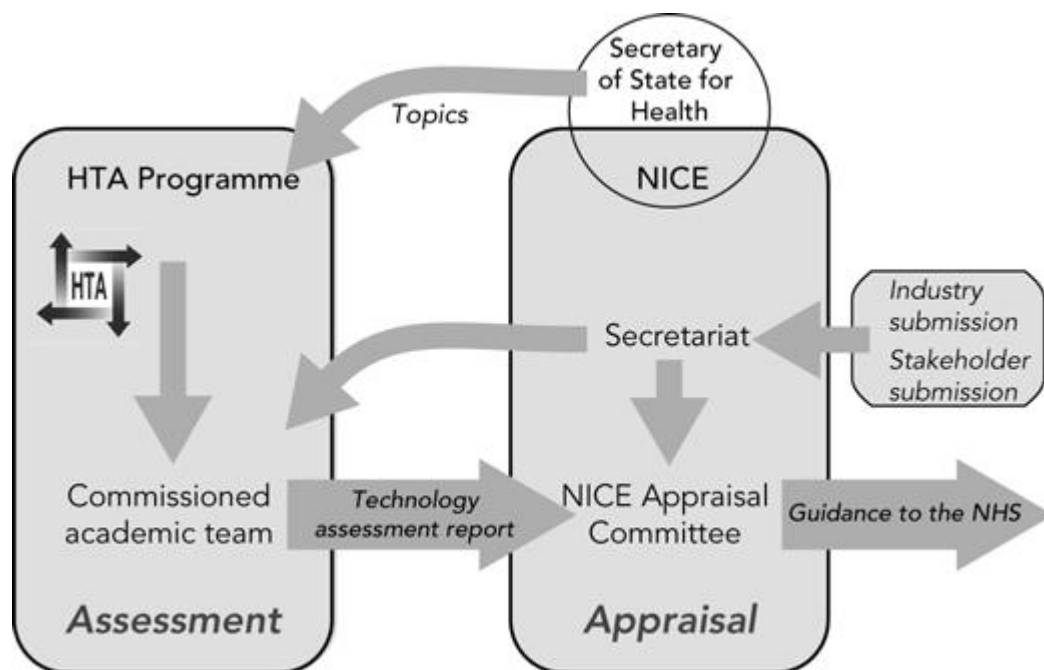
Secretary of State for Health

Topics

HTA Programme

HTA

NICE

Industry submission
Stakeholder submission

Secretariat

Commissioned academic team

Technology assessment report

NICE Appraisal Committee

Guidance to the NHS

Assessment

Appraisal